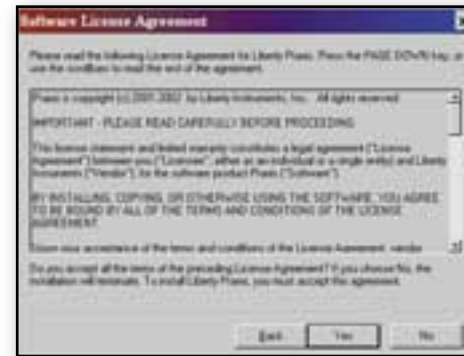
Software License Agreement

Please read the following License Agreement for Liberty Praxis. Press the PAGE DOWN key, or use the scrollbar to read the rest of the agreement.

Praxis is copyright (c) 2001-2002 by Liberty Instruments, Inc. All rights reserved.

IMPORTANT - PLEASE READ CAREFULLY BEFORE PROCEEDING

This license statement and limited warranty constitutes a legal agreement ("License Agreement") between you ("Licensee", either as an individual or a single entity) and Liberty Instruments ("Vendor"), for the software product Praxis ("Software").

BY INSTALLING, COPYING, OR OTHERWISE USING THE SOFTWARE, YOU AGREE TO BE BOUND BY ALL OF THE TERMS AND CONDITIONS OF THE LICENSE AGREEMENT.

Upon your acceptance of the terms and conditions of the License Agreement, vendor

Do you accept all the terms of the preceding License Agreement? If you choose No, the installation will terminate. To install Liberty Praxis, you must accept this agreement.

< Back Yes No